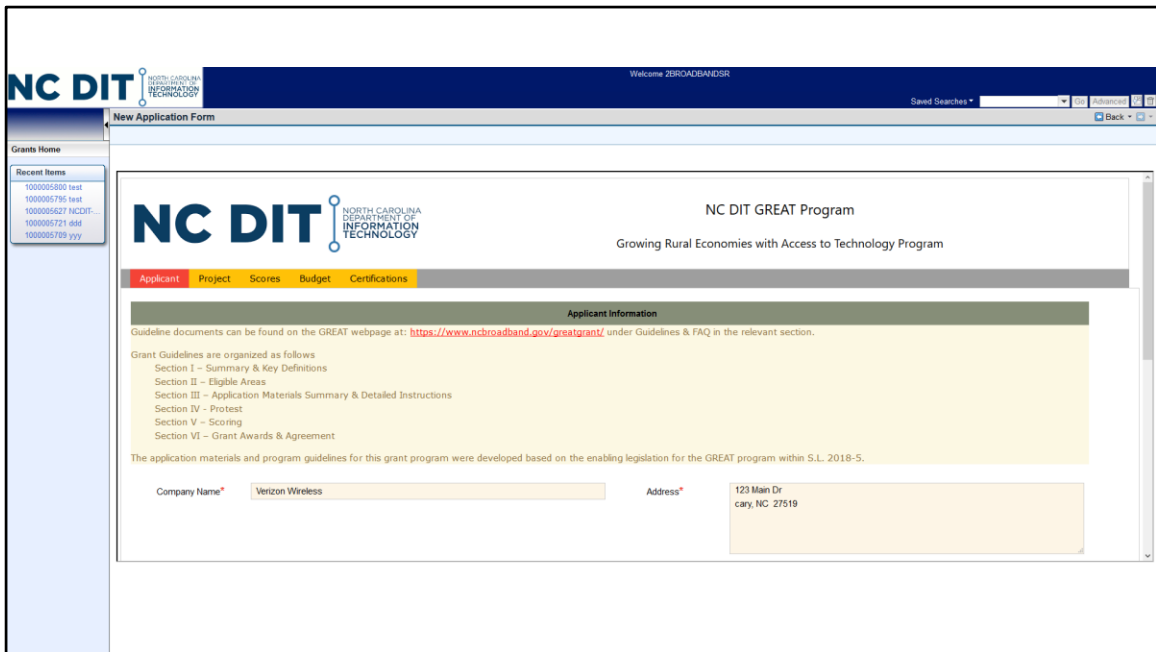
NC DIT NORTH CAROLINA DEPARTMENT OF INFORMATION TECHNOLOGY

Welcome 2BROADBANDSR

Saved Searches Go Advanced

New Application Form

Back

Grants Home

Recent Items
1000005800 test
1000005795 test
1000005627 NCDIT-...
1000005721 ddd
1000005709 yyy

NC DIT NORTH CAROLINA DEPARTMENT OF INFORMATION TECHNOLOGY

NC DIT GREAT Program

Growing Rural Economies with Access to Technology Program

Applicant Project Scores Budget Certifications

Applicant Information

Guideline documents can be found on the GREAT webpage at: https://www.ncbroadband.gov/greatgrant/ under Guidelines & FAQ in the relevant section.

Grant Guidelines are organized as follows
Section I – Summary & Key Definitions
Section II – Eligible Areas
Section III – Application Materials Summary & Detailed Instructions
Section IV - Protest
Section V – Scoring
Section VI – Grant Awards & Agreement

The application materials and program guidelines for this grant program were developed based on the enabling legislation for the GREAT program within S.L. 2018-5.

Company Name* Verizon Wireless

Address* 123 Main Dr
cary, NC 27519